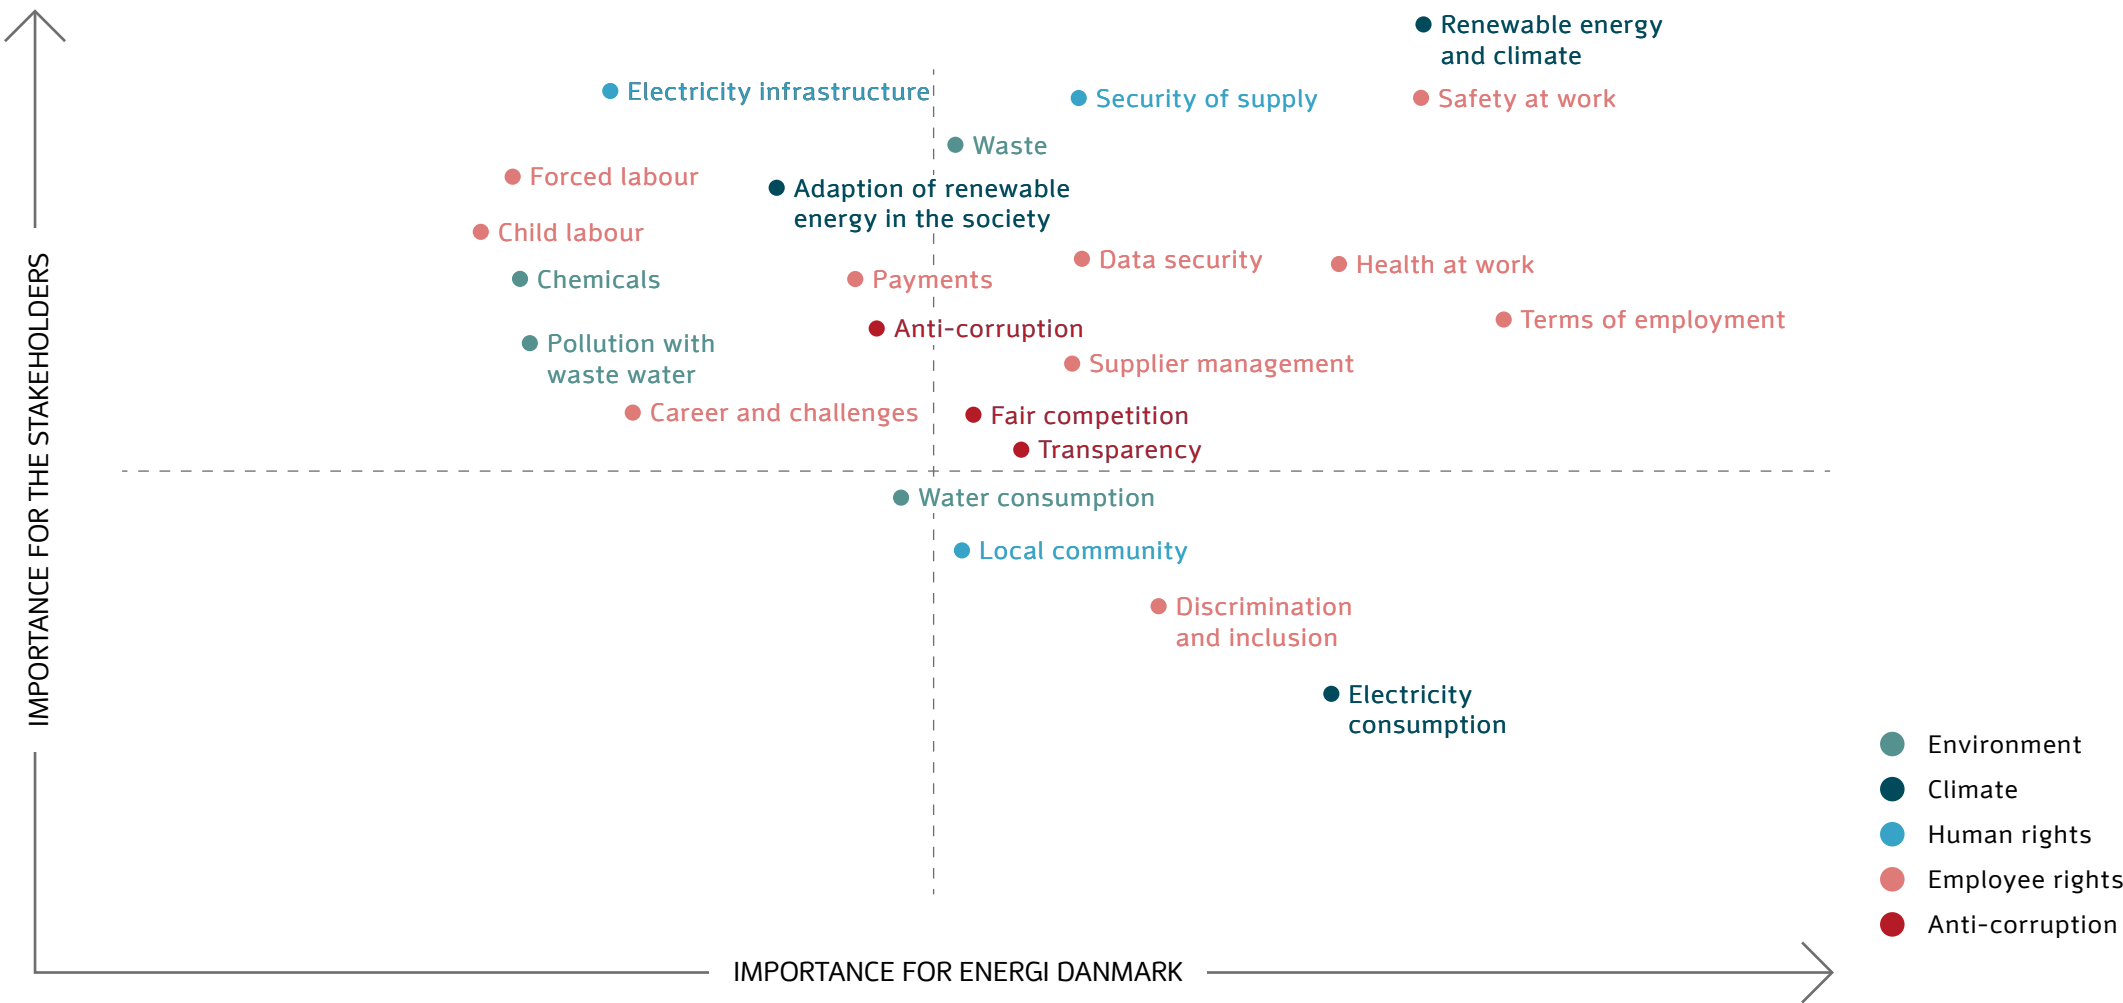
Renewable energy and climate

Electricity infrastructure

Security of supply

Safety at work

Waste

Forced labour

Adaption of renewable energy in the society

Child labour

Data security

Health at work

Chemicals

Payments

Terms of employment

Anti-corruption

Pollution with waste water

Supplier management

Career and challenges

Fair competition

Transparency

Water consumption

Local community

Discrimination and inclusion

Electricity consumption

IMPORTANCE FOR THE STAKEHOLDERS

IMPORTANCE FOR ENERGI DANMARK

Environment
Climate
Human rights
Employee rights
Anti-corruption